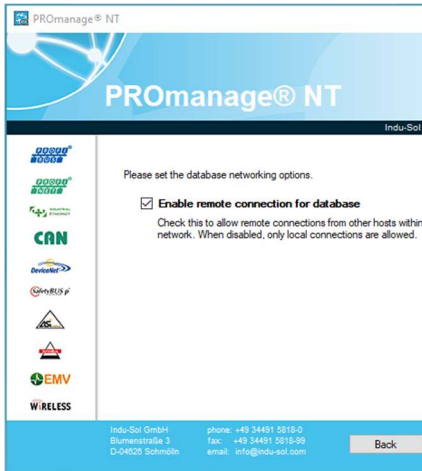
PROmanage® NT

PROmanage® NT

Indu-Sol

CAN

DeviceNet

SafetyBUS p

EMV

WIRELESS

Please set the database networking options.

☑ Enable remote connection for database

Check this to allow remote connections from other hosts within network. When disabled, only local connections are allowed.

Indu-Sol GmbH
Blumenstraße 3
D-04626 Schmölln

phone: +49 34491 5818-0
fax: +49 34491 5818-99
email: info@indu-sol.com

Back